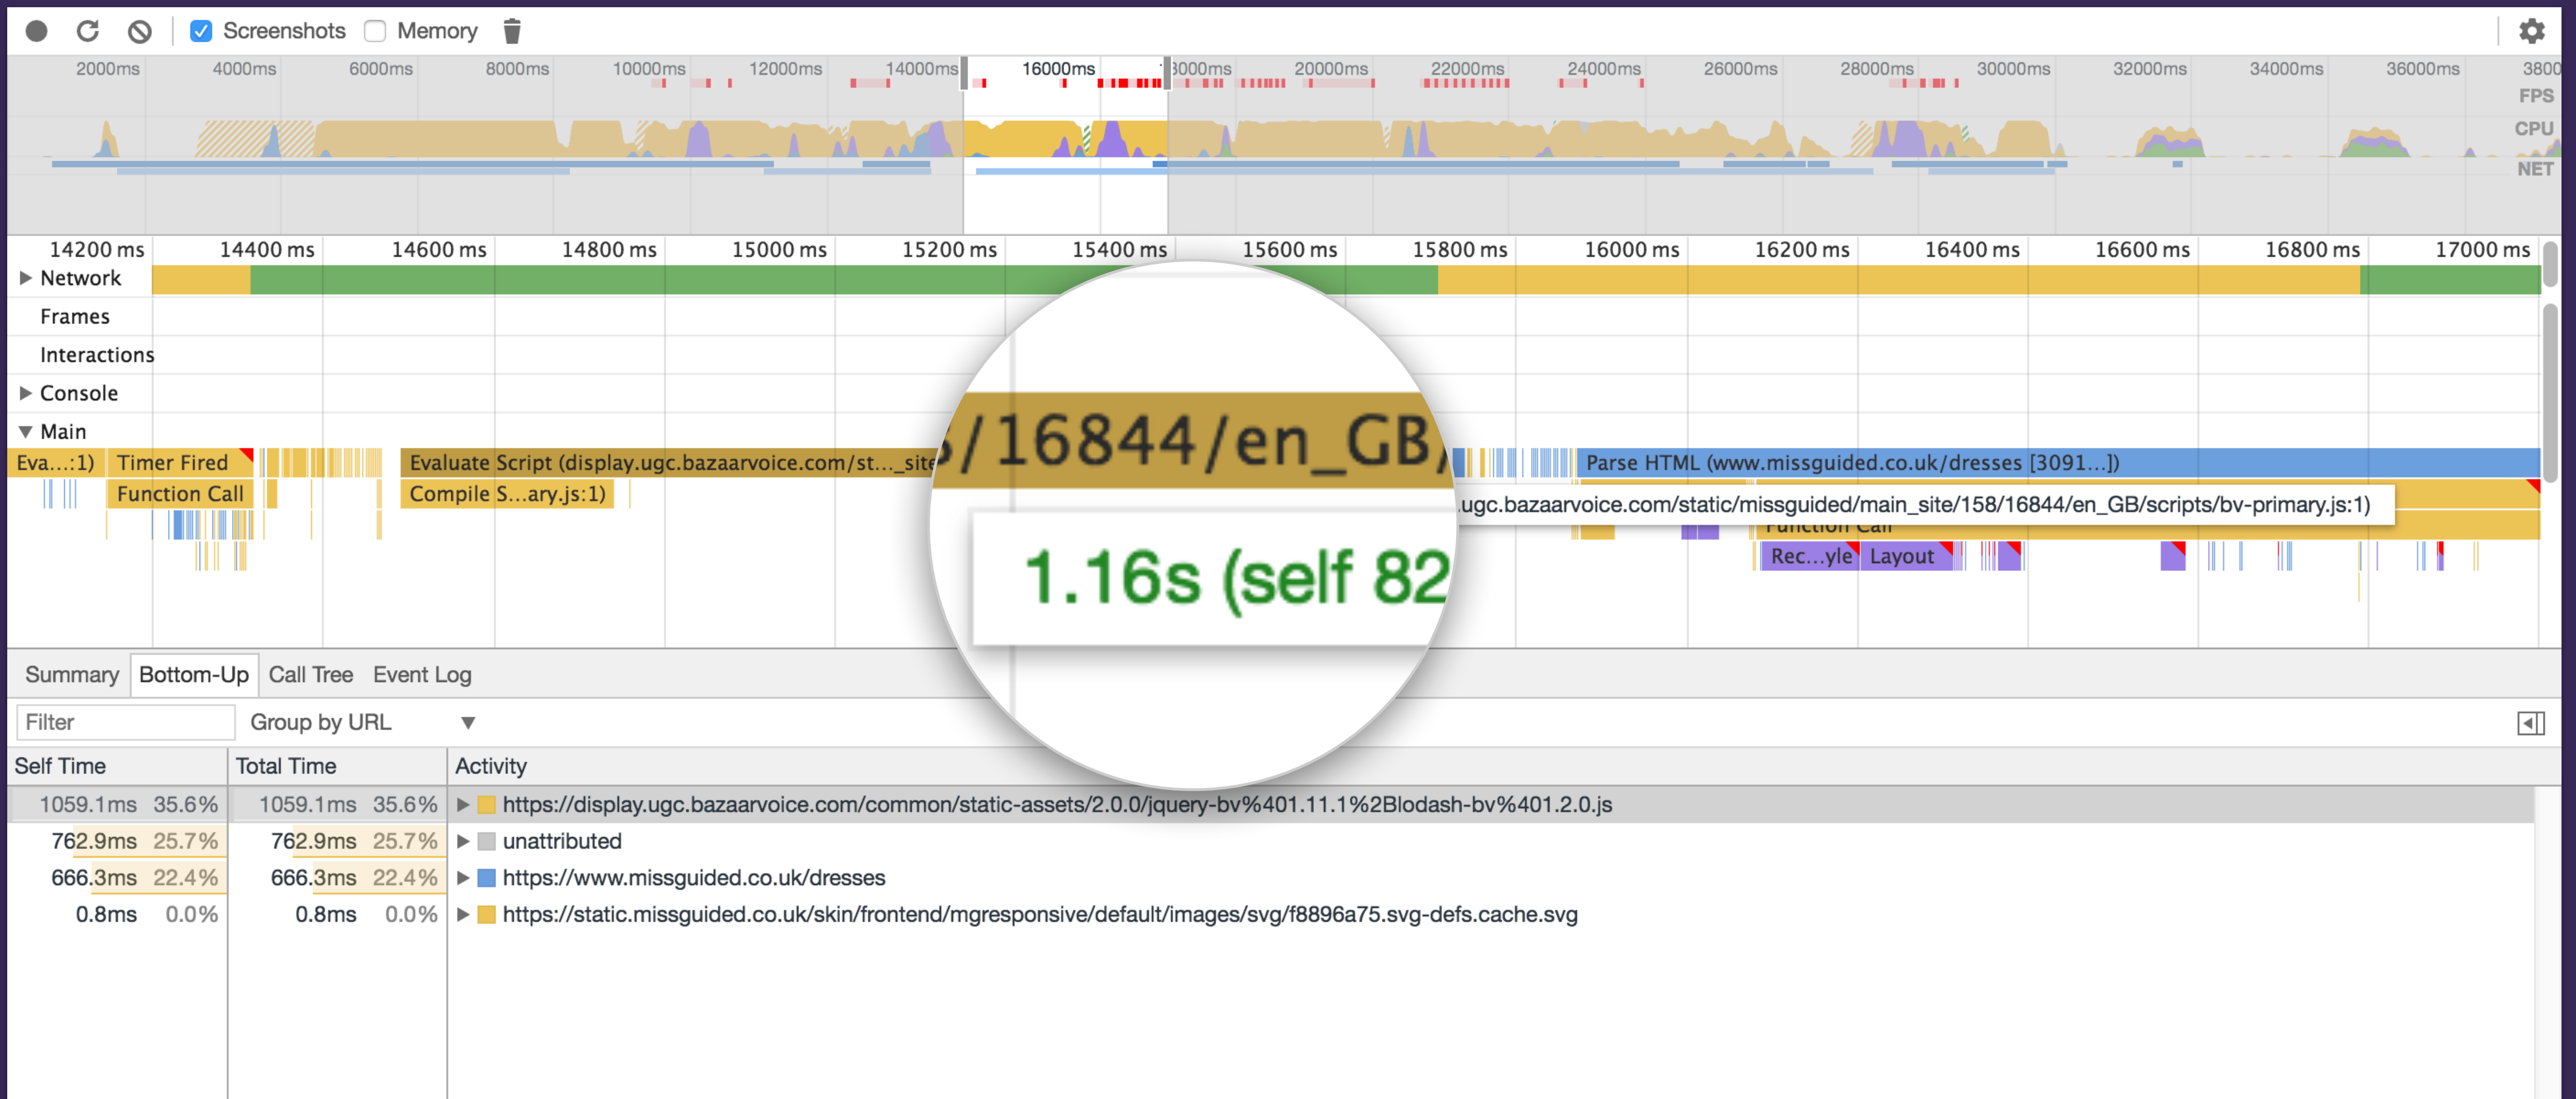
Screenshots Memory

2000ms 4000ms 6000ms 8000ms 10000ms 12000ms 14000ms 16000ms 18000ms 20000ms 22000ms 24000ms 26000ms 28000ms 30000ms 32000ms 34000ms 36000ms 3800

FPS
CPU
NET

14200 ms 14400 ms 14600 ms 14800 ms 15000 ms 15200 ms 15400 ms 15600 ms 15800 ms 16000 ms 16200 ms 16400 ms 16600 ms 16800 ms 17000 ms

Network
Frames
Interactions
Console
Main

Eva...:1) Timer Fired Evaluate Script (display.ugc.bazaarvoice.com/st..._site /16844/en_GB/ Parse HTML (www.missguided.co.uk/dresses [3091...])
Function Call Compile S...ary.js:1) ugc.bazaarvoice.com/static/missguided/main_site/158/16844/en_GB/scripts/bv-primary.js:1)
1.16s (self 82
Function Call
Rec...yle Layout

Summary Bottom-Up Call Tree Event Log

Filter Group by URL

| Self Time | | Total Time | | Activity |
|---|---|---|---|---|
| 1059.1ms | 35.6% | 1059.1ms | 35.6% | https://display.ugc.bazaarvoice.com/common/static-assets/2.0.0/jquery-bv%401.11.1%2Blodash-bv%401.2.0.js |
| 762.9ms | 25.7% | 762.9ms | 25.7% | unattributed |
| 666.3ms | 22.4% | 666.3ms | 22.4% | https://www.missguided.co.uk/dresses |
| 0.8ms | 0.0% | 0.8ms | 0.0% | https://static.missguided.co.uk/skin/frontend/mgresponsive/default/images/svg/f8896a75.svg-defs.cache.svg |